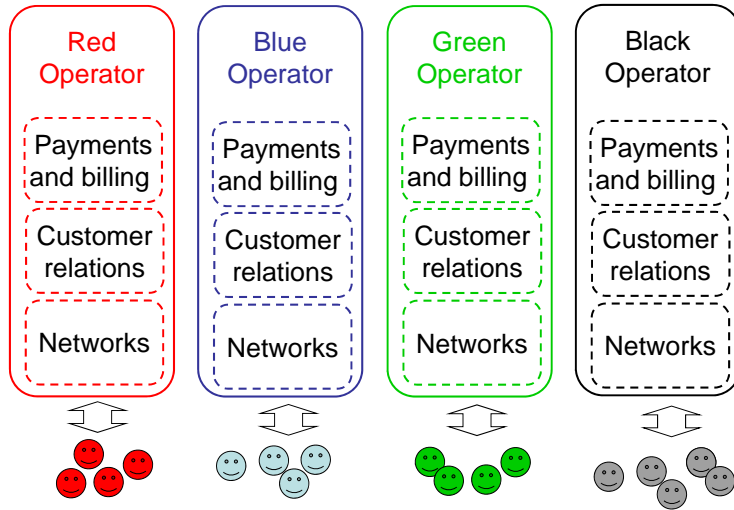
Red Operator

Payments and billing

Customer relations

Networks

Blue Operator

Payments and billing

Customer relations

Networks

Green Operator

Payments and billing

Customer relations

Networks

Black Operator

Payments and billing

Customer relations

Networks